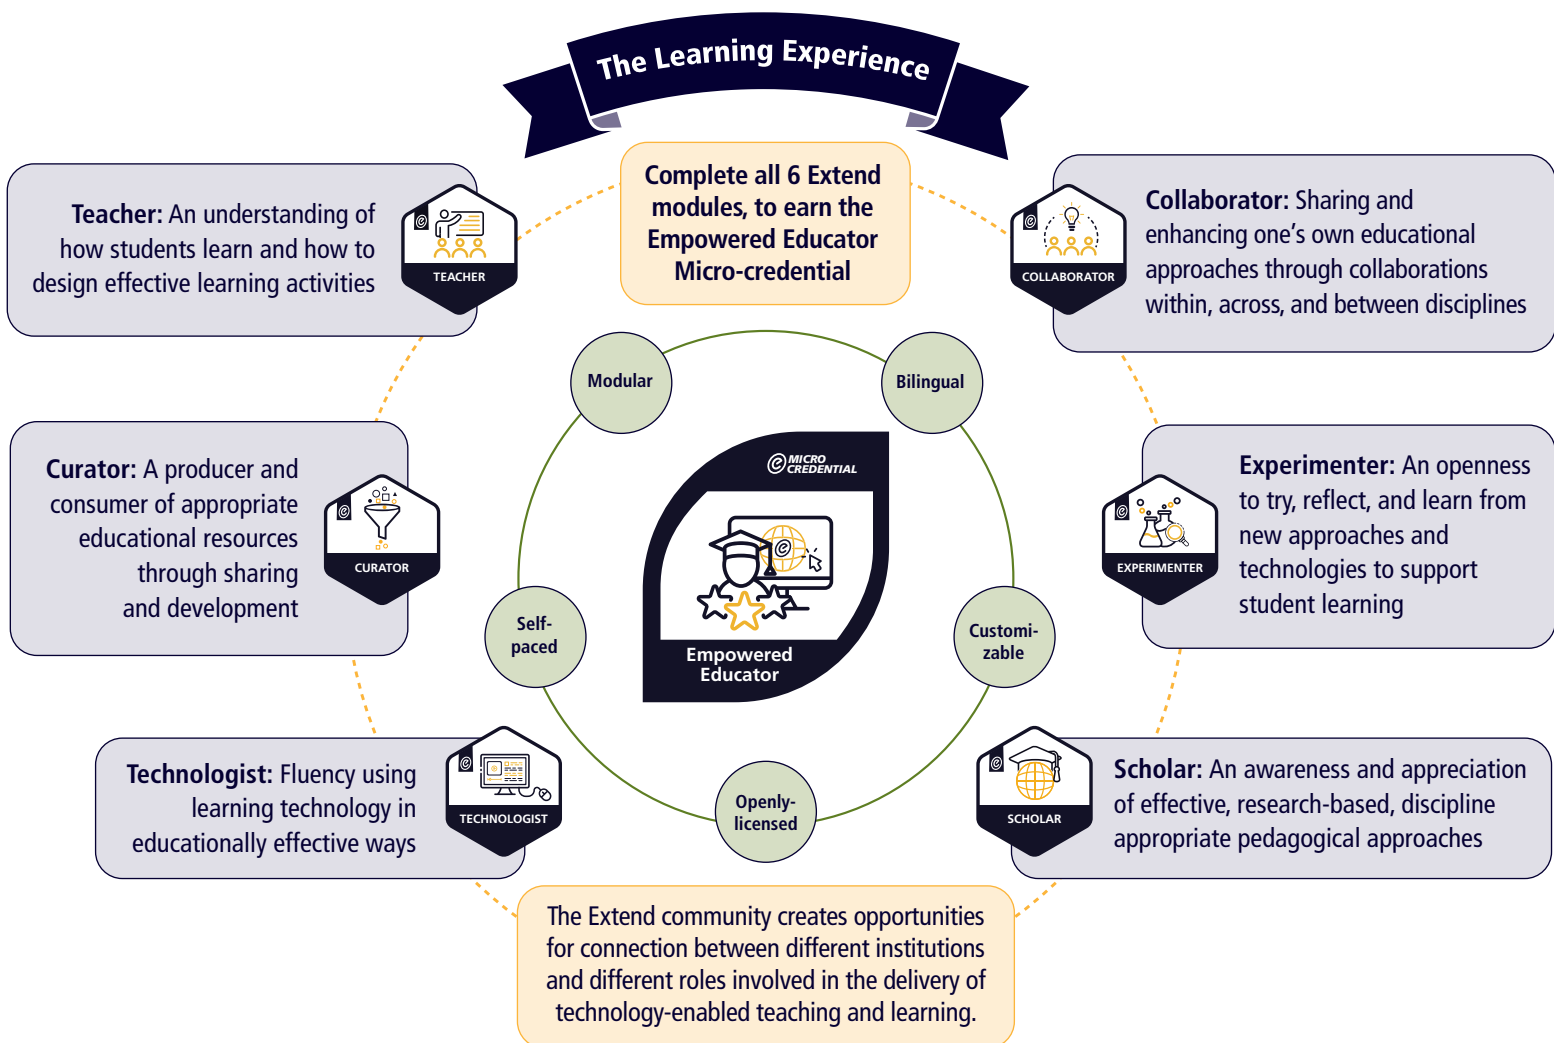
The Learning Experience

Complete all 6 Extend modules, to earn the Empowered Educator Micro-credential

Teacher: An understanding of how students learn and how to design effective learning activities

TEACHER

COLLABORATOR

Collaborator: Sharing and enhancing one's own educational approaches through collaborations within, across, and between disciplines

Modular

Bilingual

Curator: A producer and consumer of appropriate educational resources through sharing and development

CURATOR

MICRO CREDENTIAL

Empowered Educator

EXPERIMENTER

Experimenter: An openness to try, reflect, and learn from new approaches and technologies to support student learning

Self-paced

Customi-zable

Openly-licensed

Technologist: Fluency using learning technology in educationally effective ways

TECHNOLOGIST

SCHOLAR

Scholar: An awareness and appreciation of effective, research-based, discipline appropriate pedagogical approaches

The Extend community creates opportunities for connection between different institutions and different roles involved in the delivery of technology-enabled teaching and learning.